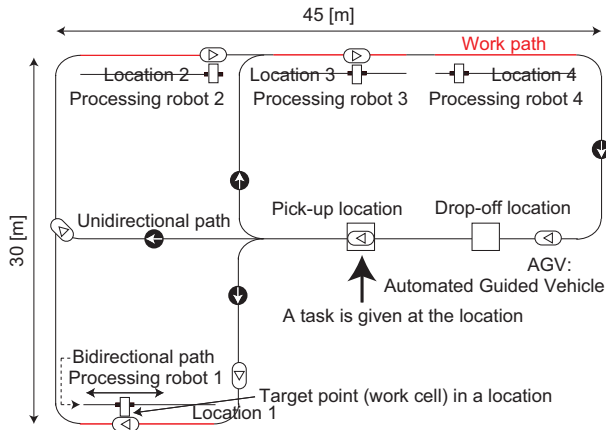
45 [m]

Work path

Location 2
Processing robot 2

Location 3
Processing robot 3

Location 4
Processing robot 4

30 [m]

Unidirectional path

Pick-up location

Drop-off location

AGV:
Automated Guided Vehicle

A task is given at the location

Bidirectional path
Processing robot 1

Target point (work cell) in a location

Location 1